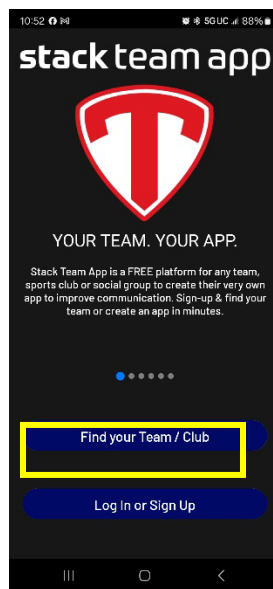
10:52
5G UC 88%

stack team app

T

YOUR TEAM. YOUR APP.

Stack Team App is a FREE platform for any team, sports club or social group to create their very own app to improve communication. Sign-up & find your team or create an app in minutes.

Find your Team / Club

Log In or Sign Up